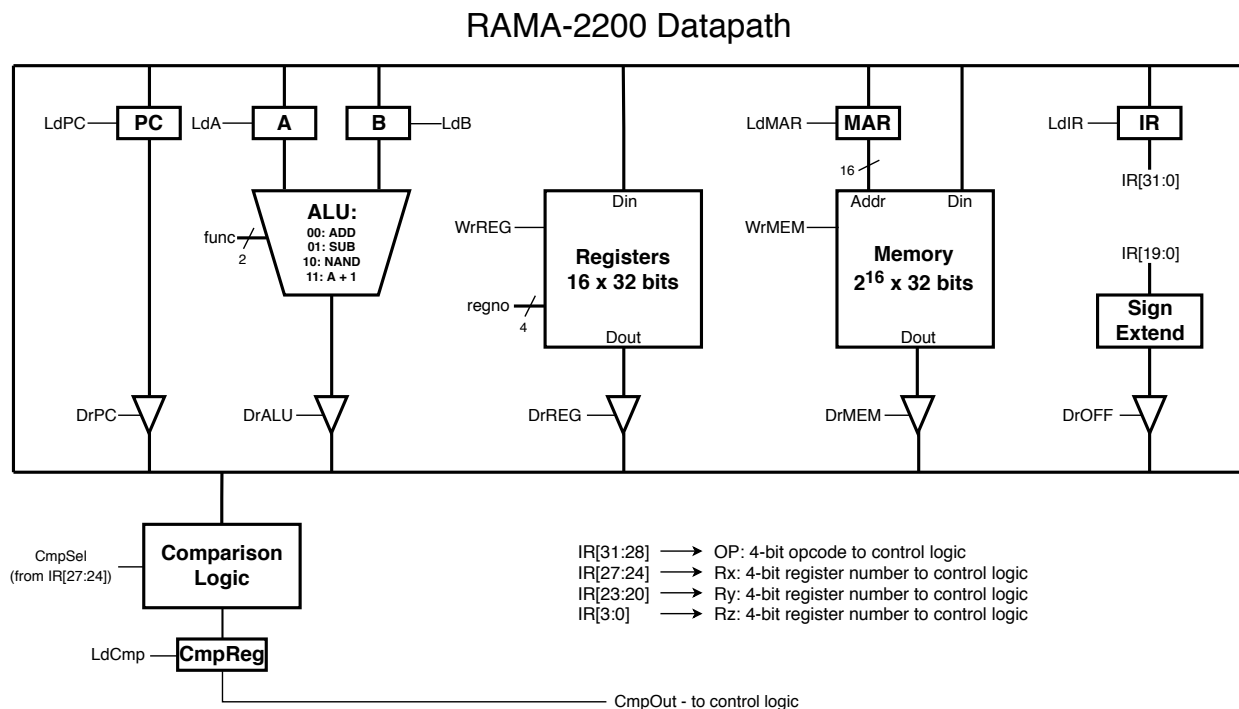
RAMA-2200 Datapath

LdPC PC
LdA A
B LdB
LdMAR MAR
LdIR IR

ALU:
00: ADD
01: SUB
10: NAND
11: A + 1

func
2

WrREG
Din
Registers
16 x 32 bits
regno
4
Dout

16
WrMEM
Addr
Din
Memory
$2^{16}$ x 32 bits
Dout

IR[31:0]
IR[19:0]
Sign Extend

DrPC
DrALU
DrREG
DrMEM
DrOFF

CmpSel
(from IR[27:24])
Comparison Logic

LdCmp
CmpReg

CmpOut - to control logic

IR[31:28] ⟶ OP: 4-bit opcode to control logic
IR[27:24] ⟶ Rx: 4-bit register number to control logic
IR[23:20] ⟶ Ry: 4-bit register number to control logic
IR[3:0] ⟶ Rz: 4-bit register number to control logic